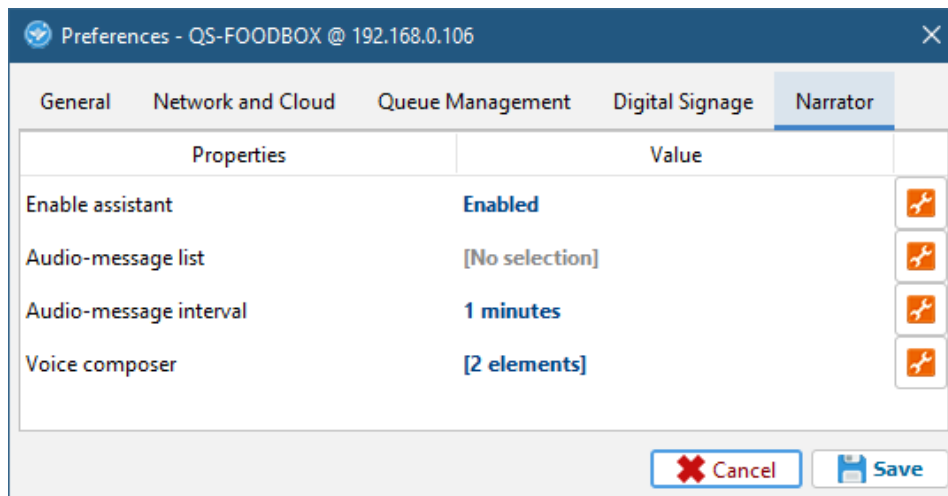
Preferences - QS-FOODBOX @ 192.168.0.106

General | Network and Cloud | Queue Management | Digital Signage | Narrator

| Properties | Value |
|---|---|
| Enable assistant | Enabled |
| Audio-message list | [No selection] |
| Audio-message interval | 1 minutes |
| Voice composer | [2 elements] |

Cancel Save